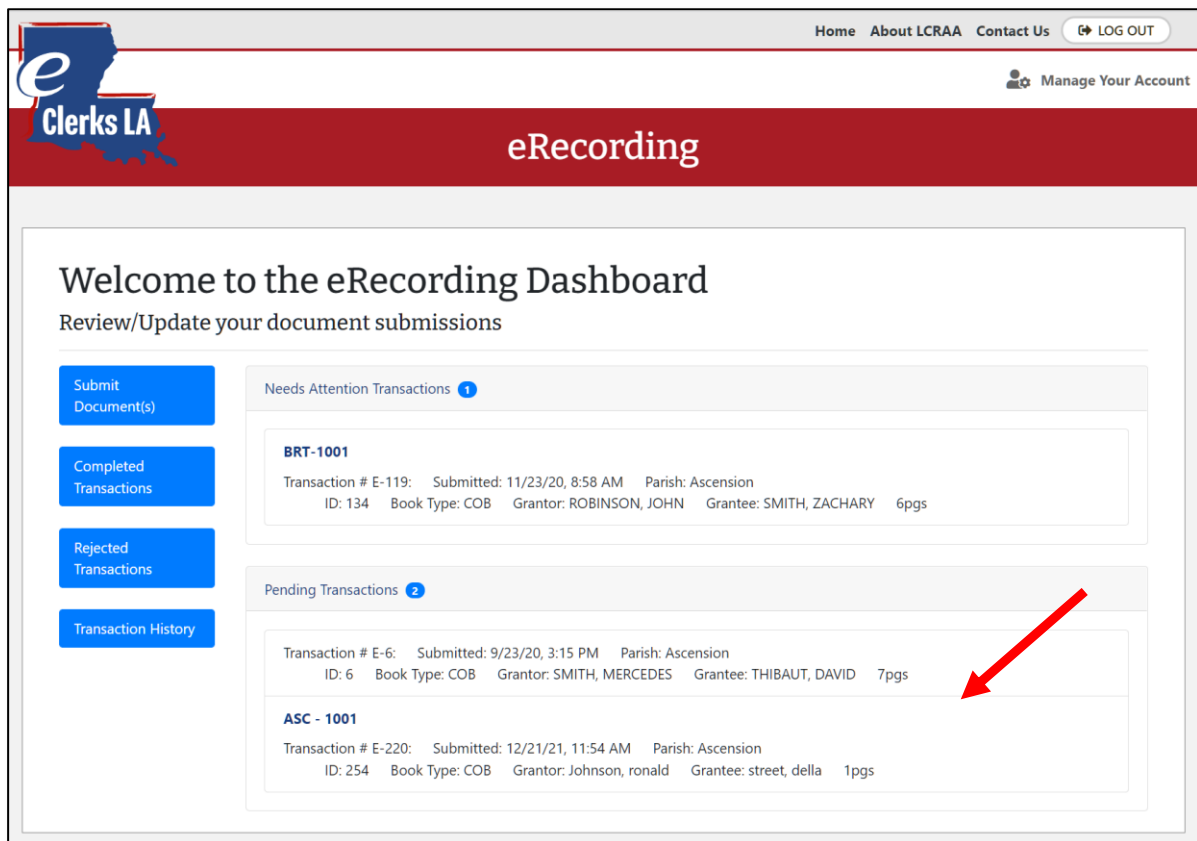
Home About LCRAA Contact Us LOG OUT

e Clerks LA

Manage Your Account

eRecording

Welcome to the eRecording Dashboard

Review/Update your document submissions

Submit Document(s)

Completed Transactions

Rejected Transactions

Transaction History

Needs Attention Transactions 1

BRT-1001

Transaction # E-119: Submitted: 11/23/20, 8:58 AM Parish: Ascension
ID: 134 Book Type: COB Grantor: ROBINSON, JOHN Grantee: SMITH, ZACHARY 6pgs

Pending Transactions 2

Transaction # E-6: Submitted: 9/23/20, 3:15 PM Parish: Ascension
ID: 6 Book Type: COB Grantor: SMITH, MERCEDES Grantee: THIBAUT, DAVID 7pgs

ASC - 1001

Transaction # E-220: Submitted: 12/21/21, 11:54 AM Parish: Ascension
ID: 254 Book Type: COB Grantor: Johnson, ronald Grantee: street, della 1pgs